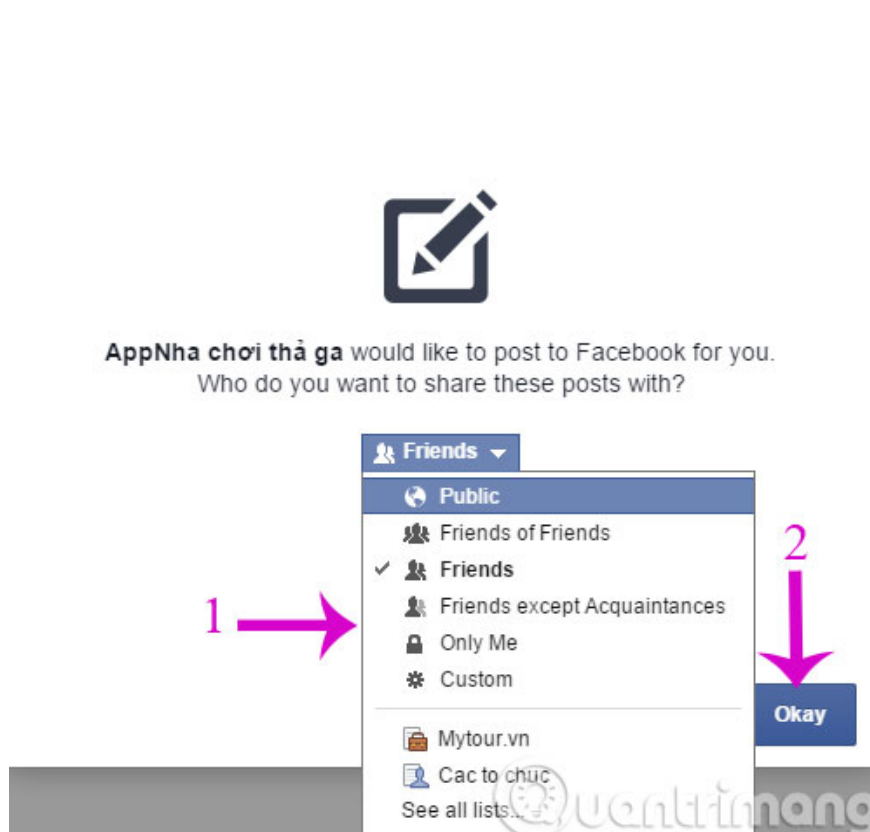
**AppNha chơi thả ga** would like to post to Facebook for you.
Who do you want to share these posts with?

Friends

Public
Friends of Friends
✓ Friends
Friends except Acquaintances
Only Me
Custom

Mytour.vn
Cac to chuc
See all lists...

1

2

Okay

quantrimang